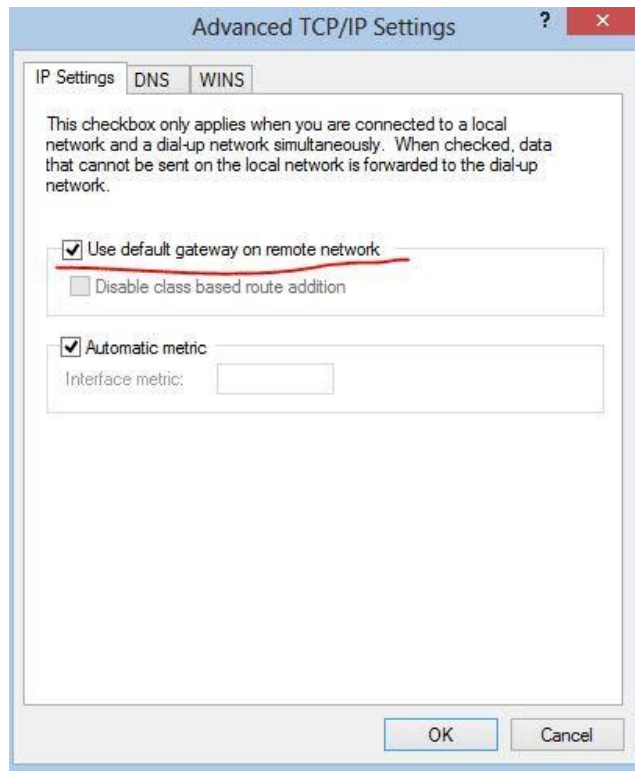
Advanced TCP/IP Settings

?

×

IP Settings

DNS

WINS

This checkbox only applies when you are connected to a local network and a dial-up network simultaneously. When checked, data that cannot be sent on the local network is forwarded to the dial-up network.

Use default gateway on remote network

Disable class based route addition

Automatic metric

Interface metric:

OK

Cancel